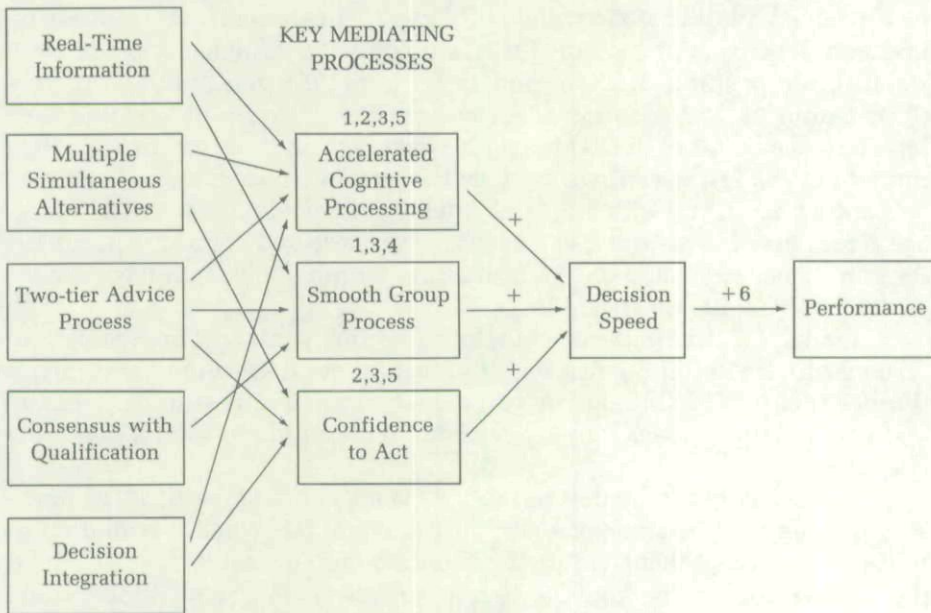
Real-Time Information

Multiple Simultaneous Alternatives

Two-tier Advice Process

Consensus with Qualification

Decision Integration

KEY MEDIATING PROCESSES

1,2,3,5

Accelerated Cognitive Processing

1,3,4

Smooth Group Process

2,3,5

Confidence to Act

+

+

+

Decision Speed

+6

Performance